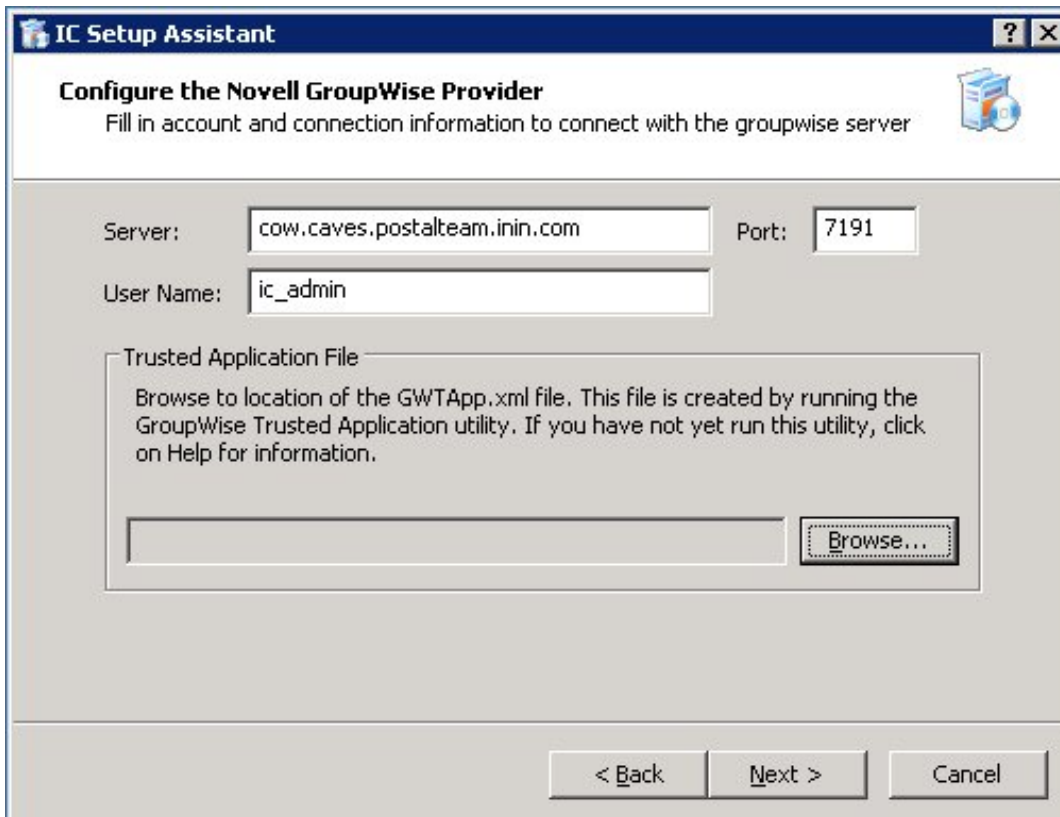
IC Setup Assistant

?

Configure the Novell GroupWise Provider

Fill in account and connection information to connect with the groupwise server

Server: cow.caves.postalteam.inin.com

Port: 7191

User Name: ic_admin

Trusted Application File

Browse to location of the GWTApp.xml file. This file is created by running the GroupWise Trusted Application utility. If you have not yet run this utility, click on Help for information.

Browse...

< Back

Next >

Cancel